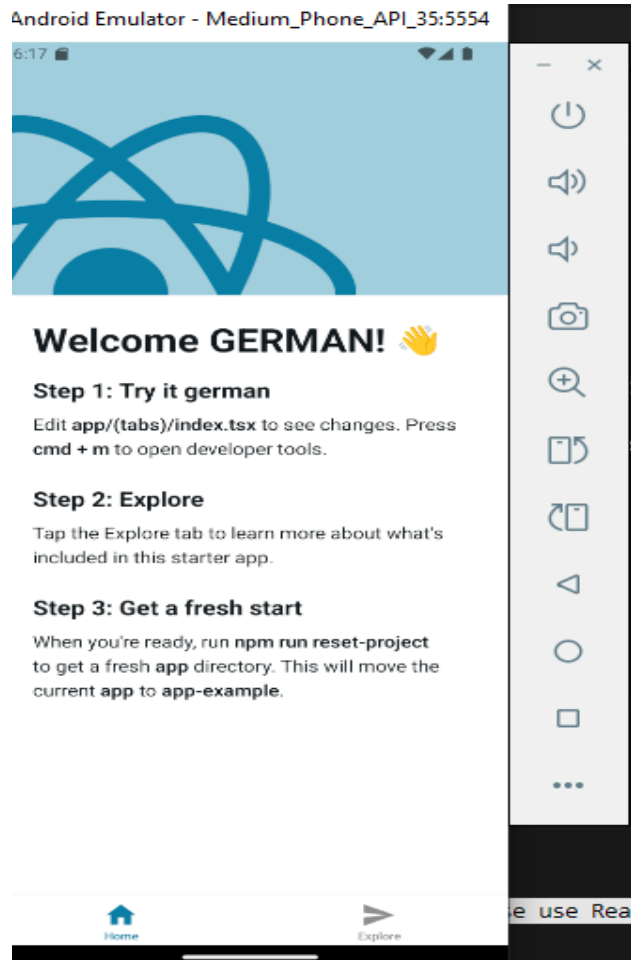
Android Emulator - Medium_Phone_API_35:5554

6:17

Welcome GERMAN! 👋

Step 1: Try it german

Edit app/(tabs)/index.tsx to see changes. Press cmd + m to open developer tools.

Step 2: Explore

Tap the Explore tab to learn more about what's included in this starter app.

Step 3: Get a fresh start

When you're ready, run npm run reset-project to get a fresh app directory. This will move the current app to app-example.

Home

Explore

e use Rea